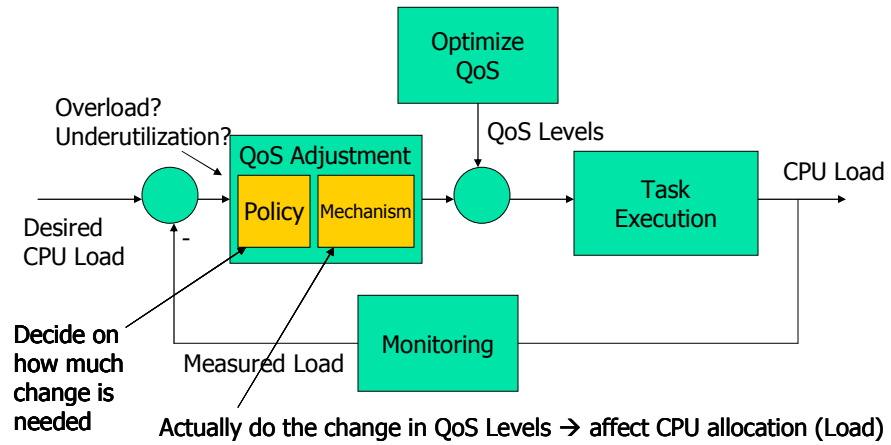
Optimize QoS

Overload? Underutilization?

QoS Levels

QoS Adjustment

Policy

Mechanism

Task Execution

CPU Load

Desired CPU Load

-

Monitoring

Measured Load

Decide on how much change is needed

Actually do the change in QoS Levels → affect CPU allocation (Load)